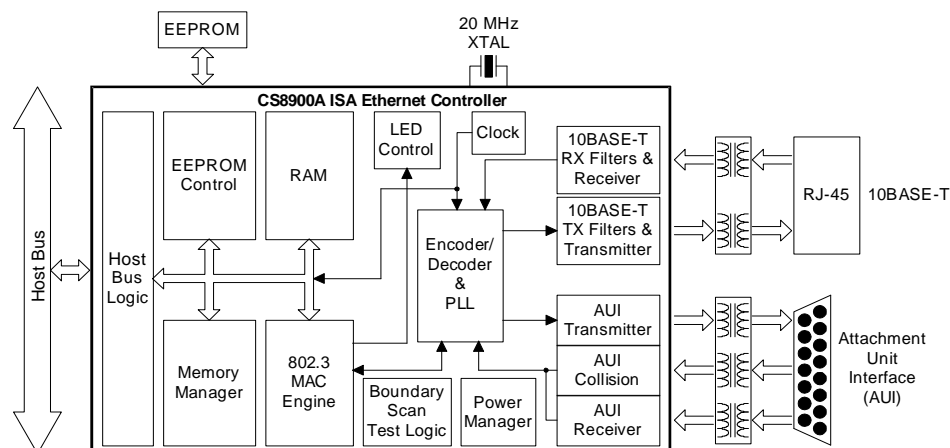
EEPROM

20 MHz XTAL

CS8900A ISA Ethernet Controller

Host Bus

Host Bus Logic

EEPROM Control

RAM

LED Control

Clock

10BASE-T RX Filters & Receiver

10BASE-T TX Filters & Transmitter

Encoder/ Decoder & PLL

RJ-45

10BASE-T

Memory Manager

802.3 MAC Engine

Boundary Scan Test Logic

Power Manager

AUI Transmitter

AUI Collision

AUI Receiver

Attachment Unit Interface (AUI)